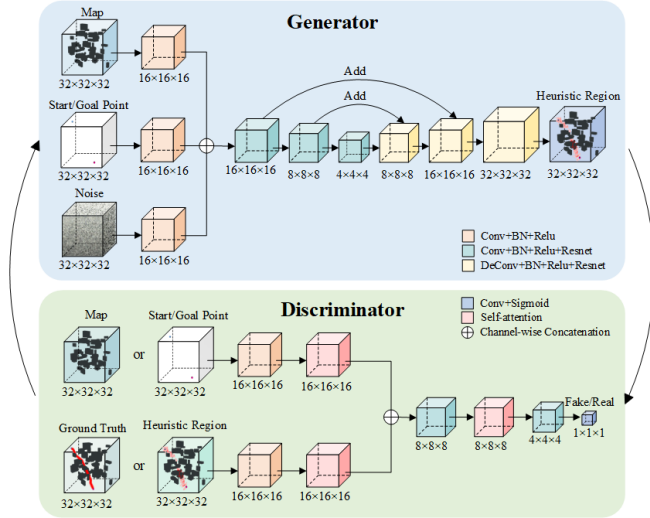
Generator

Map
32×32×32
16×16×16

Start/Goal Point
32×32×32
16×16×16

Noise
32×32×32
16×16×16

Add
Add

16×16×16
8×8×8
4×4×4
8×8×8
16×16×16
32×32×32
Heuristic Region
32×32×32

Conv+BN+Relu
Conv+BN+Relu+Resnet
DeConv+BN+Relu+Resnet

Discriminator

Conv+Sigmoid
Self-attention
⊕ Channel-wise Concatenation

Map
32×32×32
or
Start/Goal Point
16×16×16
16×16×16

Ground Truth
32×32×32
or
Heuristic Region
32×32×32
16×16×16
16×16×16

8×8×8
8×8×8
4×4×4
Fake/Real
1×1×1